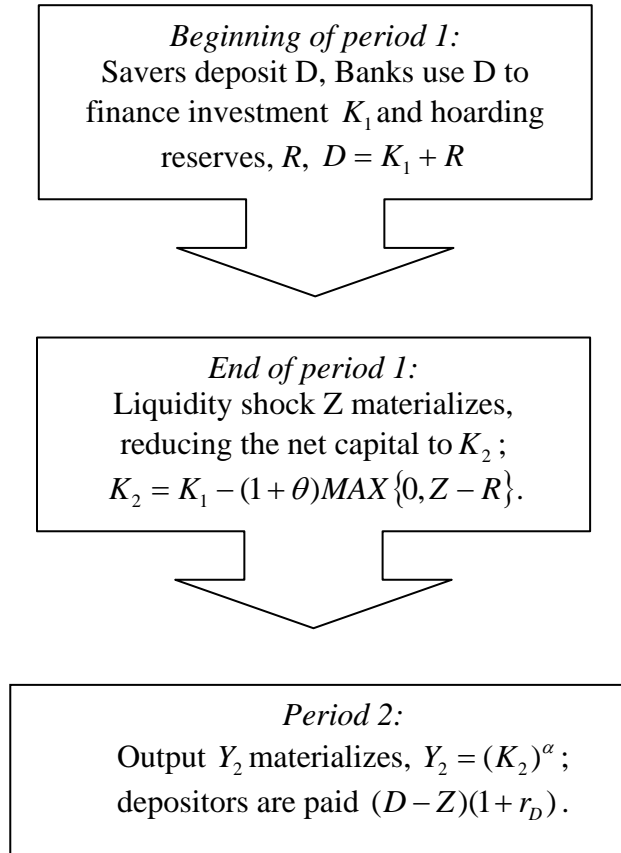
*Beginning of period 1:*
Savers deposit D, Banks use D to finance investment $K_1$ and hoarding reserves, $R$, $D = K_1 + R$

*End of period 1:*
Liquidity shock Z materializes, reducing the net capital to $K_2$;
$K_2 = K_1 - (1+\theta)MAX\{0, Z - R\}$.

*Period 2:*
Output $Y_2$ materializes, $Y_2 = (K_2)^{\alpha}$;
depositors are paid $(D - Z)(1 + r_D)$.